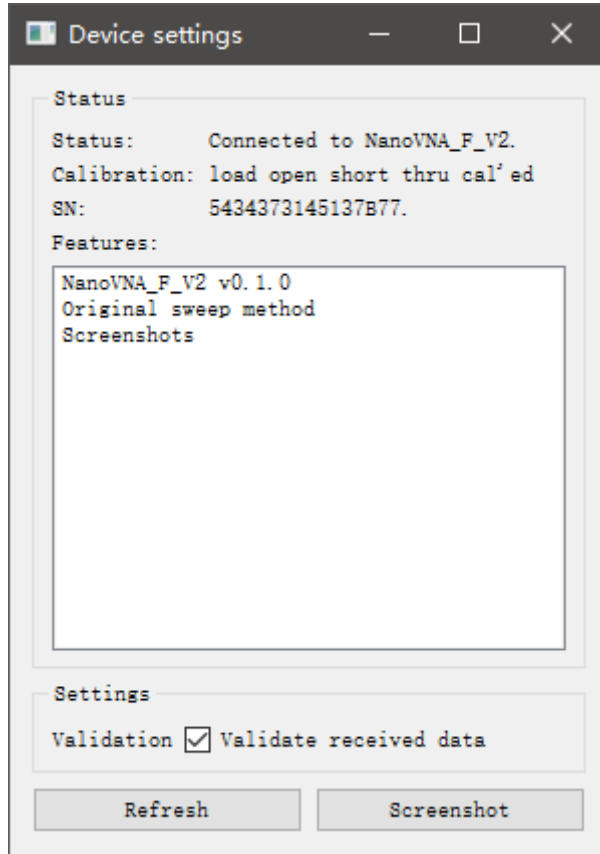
Device settings

Status

Status: Connected to NanoVNA_F_V2.
Calibration: load open short thru cal'ed
SN: 5434373145137B77.
Features:

NanoVNA_F_V2 v0.1.0
Original sweep method
Screenshots

Settings

Validation ☑ Validate received data

Refresh

Screenshot